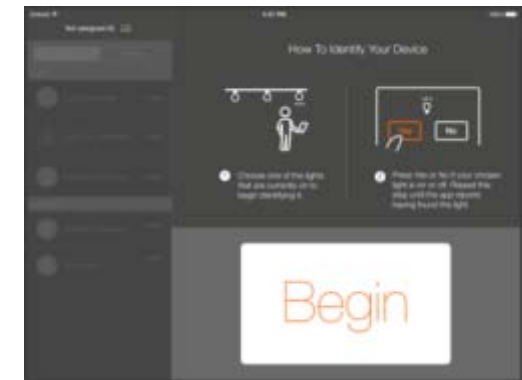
How To Identify Your Device

Yes

No

1 Choose one of the lights that are currently on to begin identifying it.

2 Press Yes or No if your chosen light is on or off. Repeat this step until the app reports having found the light.

Begin